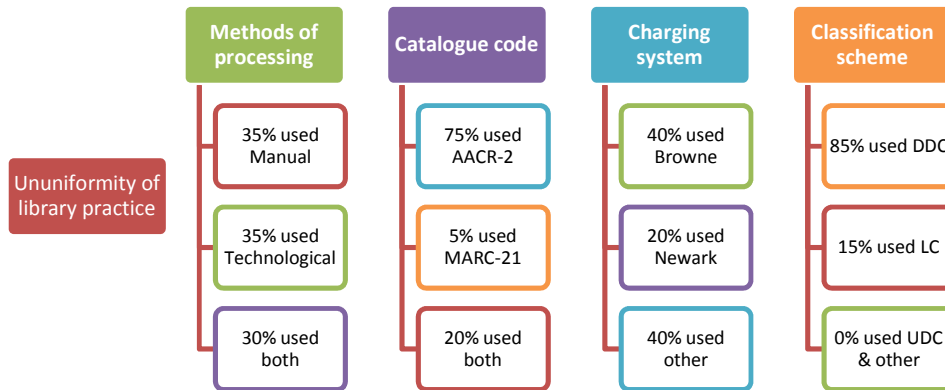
Ununiformity of library practice

Methods of processing

35% used Manual

35% used Technological

30% used both

Catalogue code

75% used AACR-2

5% used MARC-21

20% used both

Charging system

40% used Browne

20% used Newark

40% used other

Classification scheme

85% used DD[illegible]

15% used LC

0% used UDC & other